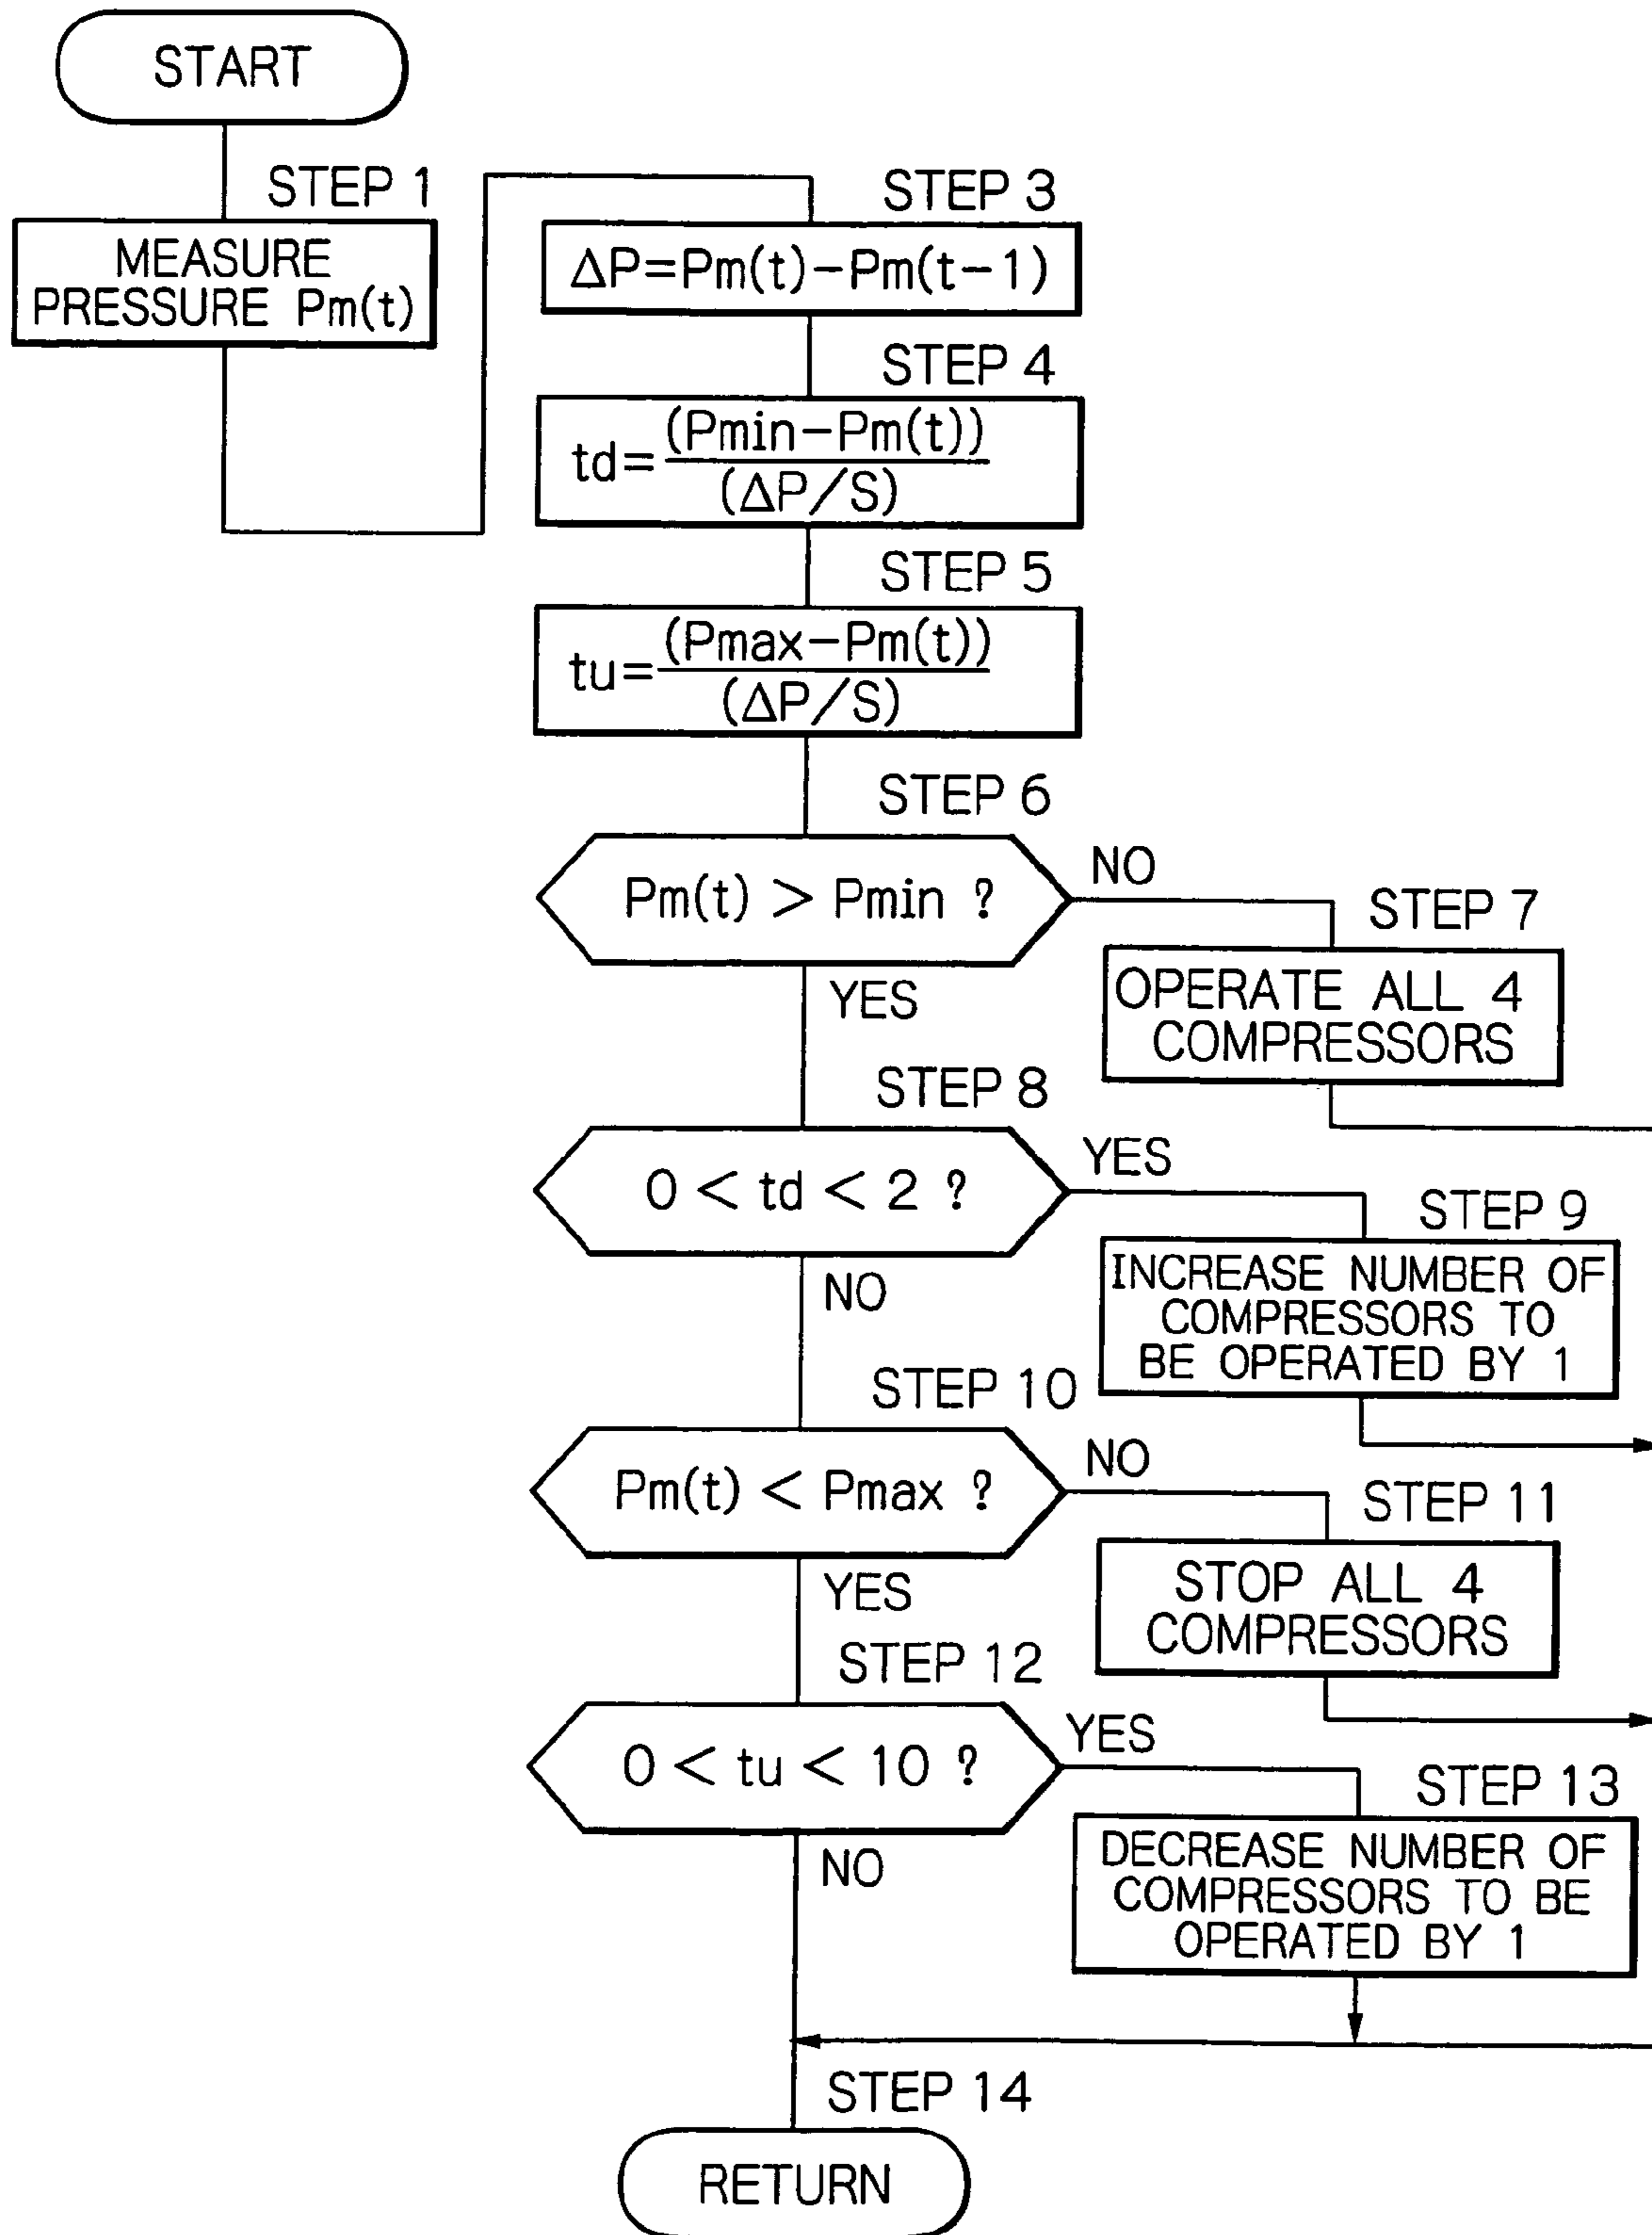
START

STEP 1

MEASURE PRESSURE Pm(t)

STEP 3

$\Delta P=Pm(t)-Pm(t-1)$

STEP 4

$td=\frac{(Pmin-Pm(t))}{(\Delta P/S)}$

STEP 5

$tu=\frac{(Pmax-Pm(t))}{(\Delta P/S)}$

STEP 6

Pm(t) > Pmin ?

NO

STEP 7

OPERATE ALL 4 COMPRESSORS

YES

STEP 8

0 < td < 2 ?

YES

STEP 9

INCREASE NUMBER OF COMPRESSORS TO BE OPERATED BY 1

NO

STEP 10

Pm(t) < Pmax ?

NO

STEP 11

STOP ALL 4 COMPRESSORS

YES

STEP 12

0 < tu < 10 ?

YES

STEP 13

DECREASE NUMBER OF COMPRESSORS TO BE OPERATED BY 1

NO

STEP 14

RETURN